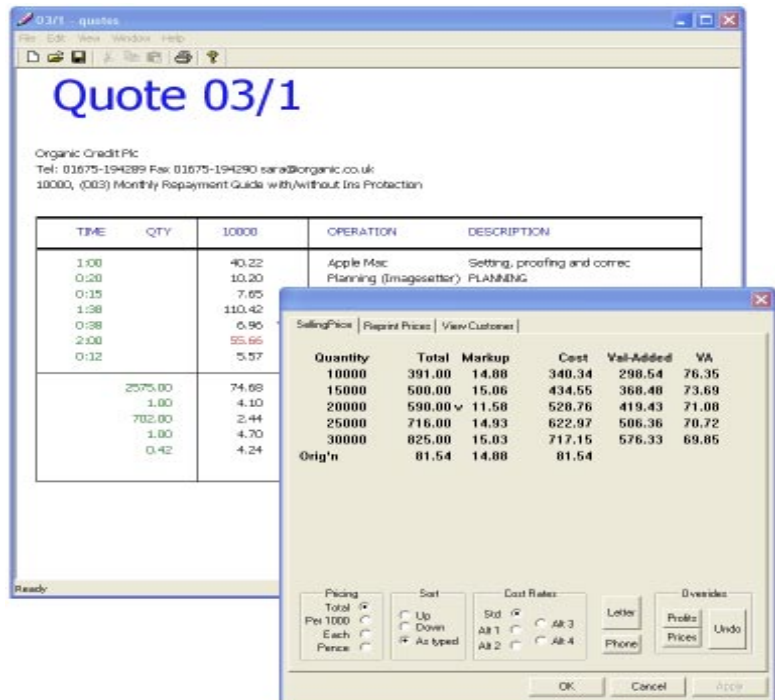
03/1 - quotes

File Edit View Window Help

Quote 03/1

Organic Credit Plc
Tel: 01675-194289 Fax 01675-194290 sara@organic.co.uk
10000, (003) Monthly Repayment Guide with/without Ins Protection

| TIME | QTY | 10000 | OPERATION | DESCRIPTION |
|---|---|---|---|---|
| 1:00 | | 40.22 | Apple Mac | Setting, proofing and correc |
| 0:20 | | 10.20 | Planning (Imagesetter) | PLANNING |
| 0:15 | | 7.65 | | |
| 1:38 | | 110.42 | | |
| 0:38 | | 6.96 | | |
| 2:00 | | 55.66 | | |
| 0:12 | | 5.57 | | |
| | 2575.00 | 74.68 | | |
| | 1.00 | 4.10 | | |
| | 702.00 | 2.44 | | |
| | 1.00 | 4.70 | | |
| | 0.42 | 4.24 | | |

Ready

SellingPrice | Reprint Prices | View Customer

| Quantity | Total | Markup | Cost | Val-Added | VA |
|---|---|---|---|---|---|
| 10000 | 391.00 | 14.88 | 340.34 | 298.54 | 76.35 |
| 15000 | 500.00 | 15.06 | 434.55 | 368.48 | 73.69 |
| 20000 | 590.00 v | 11.58 | 528.76 | 419.43 | 71.08 |
| 25000 | 716.00 | 14.93 | 622.97 | 506.36 | 70.72 |
| 30000 | 825.00 | 15.03 | 717.15 | 576.33 | 69.85 |
| Orig'n | 81.54 | 14.88 | 81.54 | | |

Pricing
Total
Per 1000
Each
Pence

Sort
Up
Down
As typed

Cost Rates
Std
Alt 1
Alt 2
Alt 3
Alt 4

Letter
Phone

Overrides
Profits
Prices
Undo

OK
Cancel
Apply